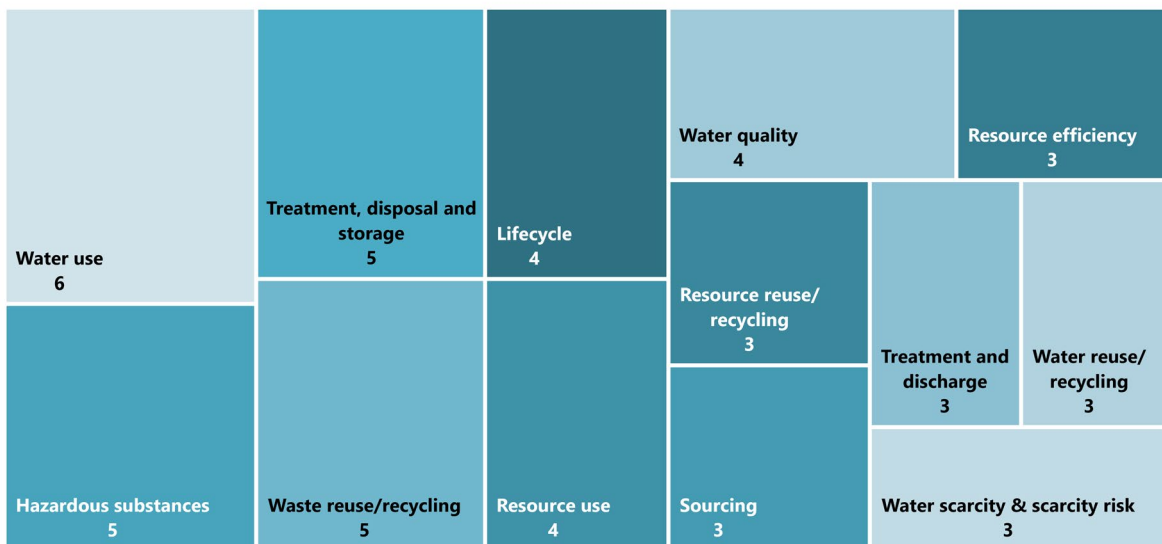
Water use
6

Hazardous substances
5

Treatment, disposal and storage
5

Waste reuse/recycling
5

Lifecycle
4

Resource use
4

Water quality
4

Resource efficiency
3

Resource reuse/ recycling
3

Sourcing
3

Treatment and discharge
3

Water reuse/ recycling
3

Water scarcity & scarcity risk
3